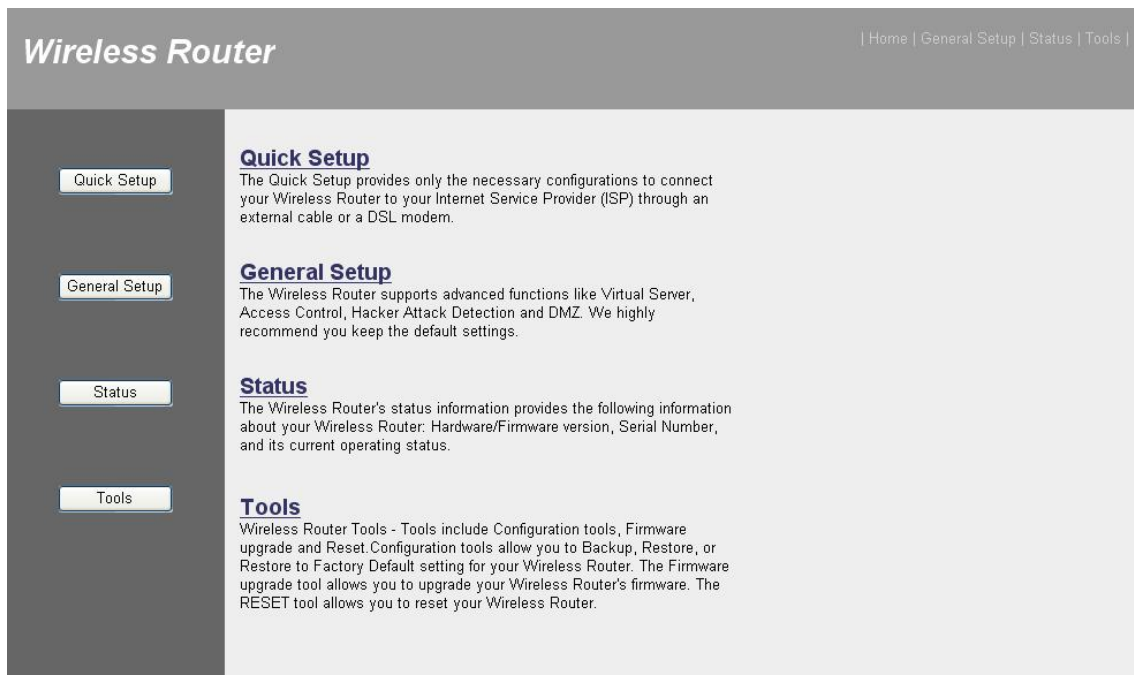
Wireless Router

| Home | General Setup | Status | Tools |

Quick Setup

General Setup

Status

Tools

Quick Setup
The Quick Setup provides only the necessary configurations to connect your Wireless Router to your Internet Service Provider (ISP) through an external cable or a DSL modem.

General Setup
The Wireless Router supports advanced functions like Virtual Server, Access Control, Hacker Attack Detection and DMZ. We highly recommend you keep the default settings.

Status
The Wireless Router's status information provides the following information about your Wireless Router: Hardware/Firmware version, Serial Number, and its current operating status.

Tools
Wireless Router Tools - Tools include Configuration tools, Firmware upgrade and Reset.Configuration tools allow you to Backup, Restore, or Restore to Factory Default setting for your Wireless Router. The Firmware upgrade tool allows you to upgrade your Wireless Router's firmware. The RESET tool allows you to reset your Wireless Router.